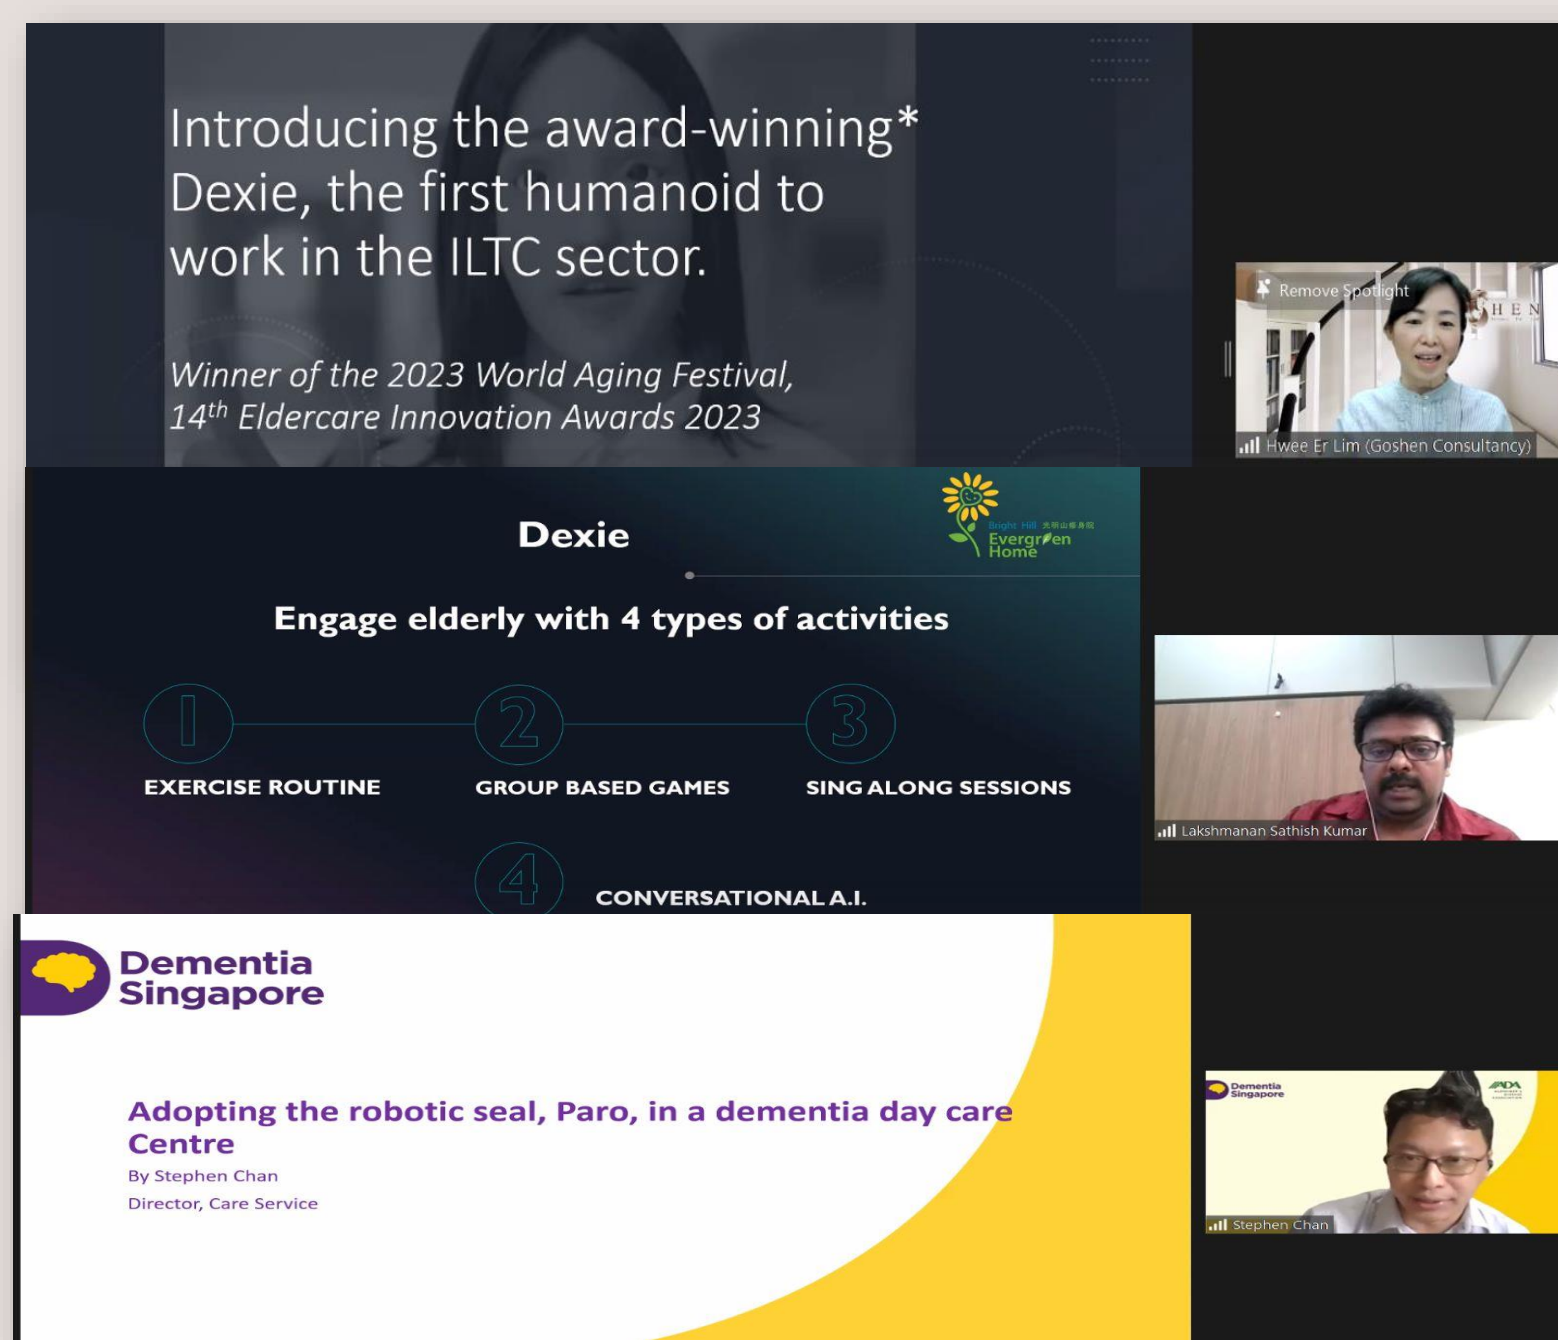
Introducing the award-winning* Dexie, the first humanoid to work in the ILTC sector.

*Winner of the 2023 World Aging Festival, 14$^{th}$ Eldercare Innovation Awards 2023*

Remove Spotlight

HEN

Hwee Er Lim (Goshen Consultancy)

Dexie

Bright Hill 光明山修身院 Evergreen Home

Engage elderly with 4 types of activities

1
EXERCISE ROUTINE

2
GROUP BASED GAMES

3
SING ALONG SESSIONS

4
CONVERSATIONAL A.I.

Lakshmanan Sathish Kumar

Dementia Singapore

Adopting the robotic seal, Paro, in a dementia day care Centre

By Stephen Chan

Director, Care Service

Dementia Singapore

ADA

Stephen Chan